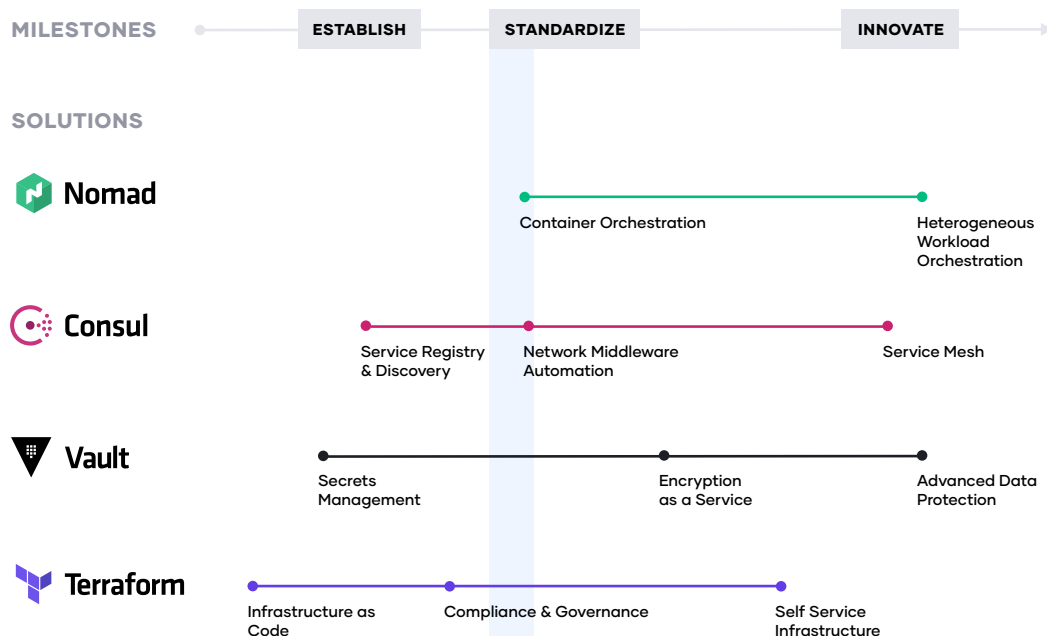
MILESTONES
ESTABLISH
STANDARDIZE
INNOVATE

SOLUTIONS

Nomad
Container Orchestration
Heterogeneous Workload Orchestration

Consul
Service Registry & Discovery
Network Middleware Automation
Service Mesh

Vault
Secrets Management
Encryption as a Service
Advanced Data Protection

Terraform
Infrastructure as Code
Compliance & Governance
Self Service Infrastructure